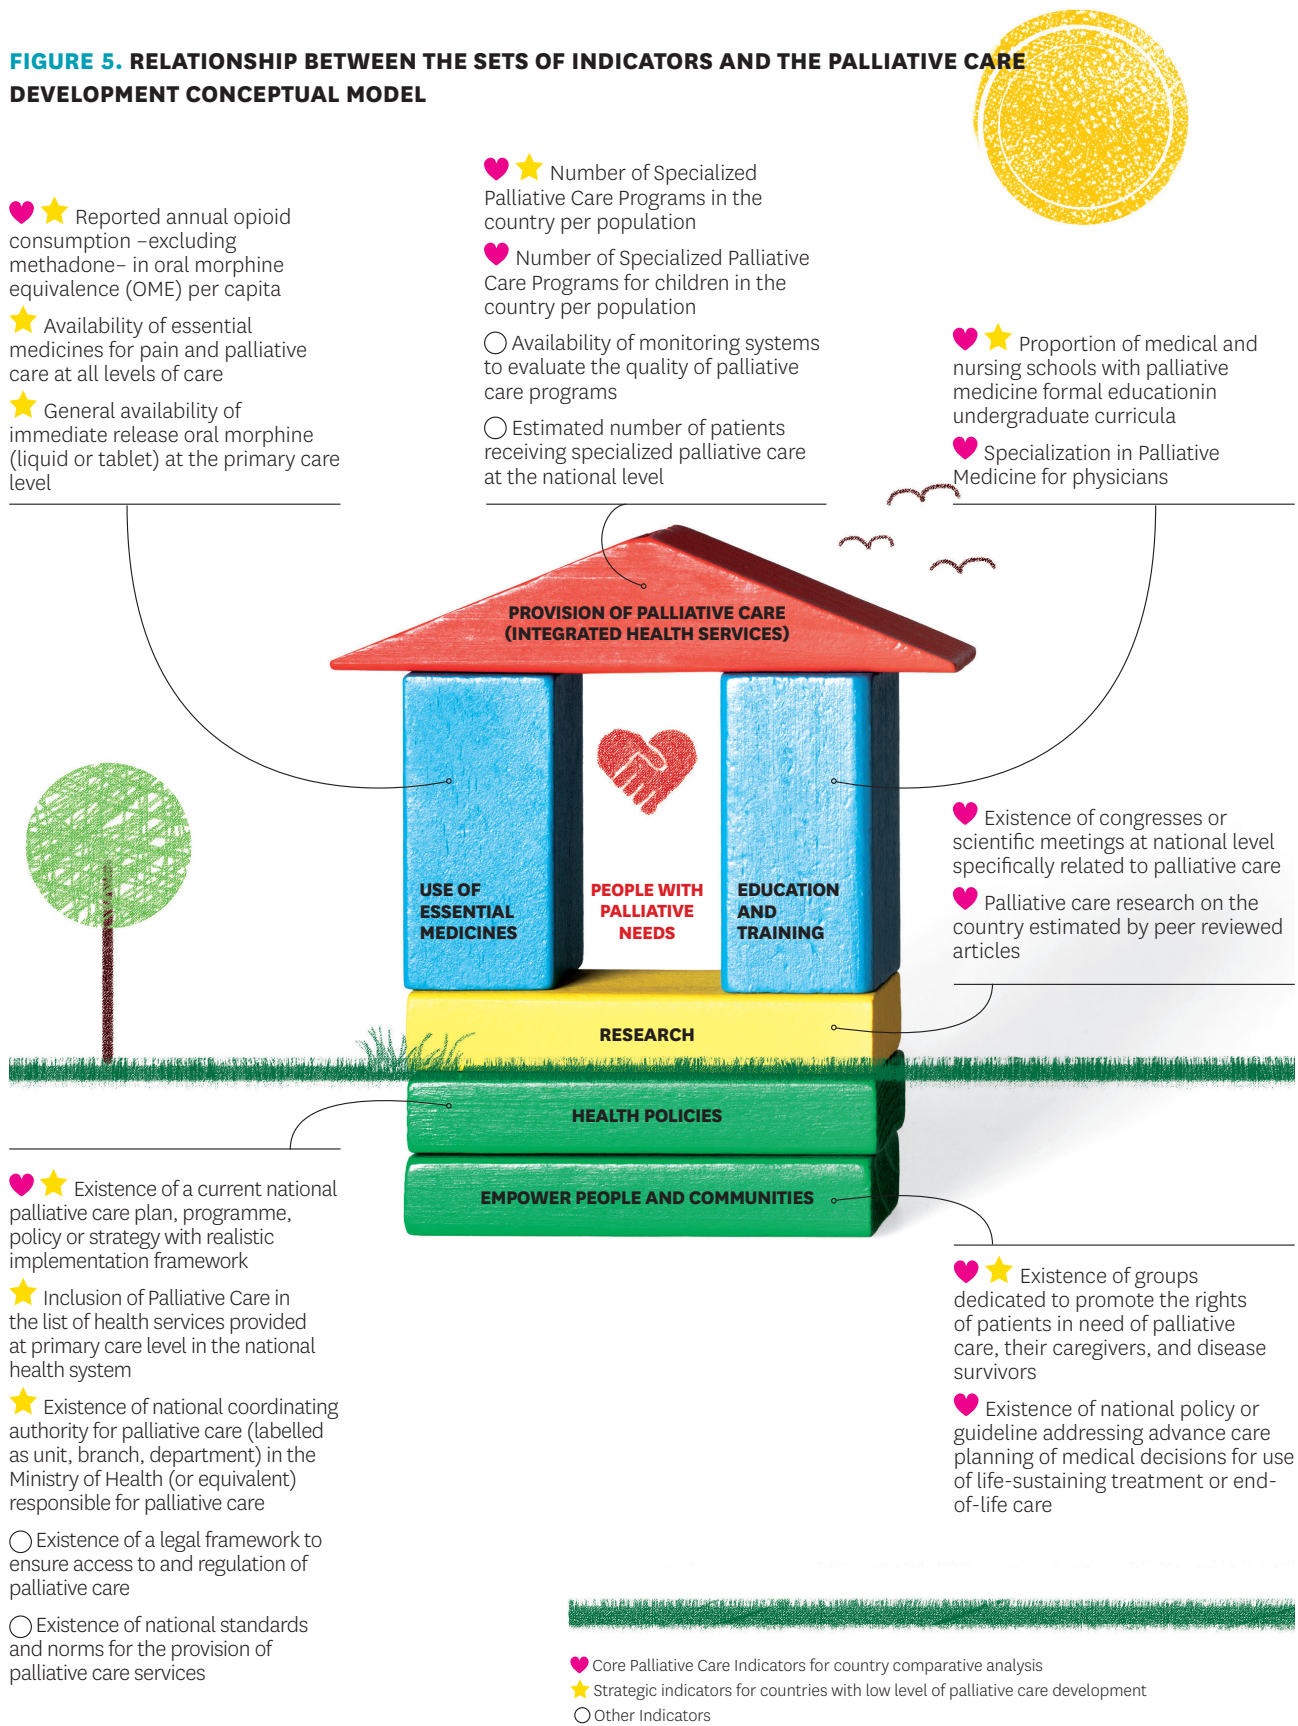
FIGURE 5. RELATIONSHIP BETWEEN THE SETS OF INDICATORS AND THE PALLIATIVE CARE DEVELOPMENT CONCEPTUAL MODEL

Reported annual opioid consumption –excluding methadone– in oral morphine equivalence (OME) per capita

Availability of essential medicines for pain and palliative care at all levels of care

General availability of immediate release oral morphine (liquid or tablet) at the primary care level

Number of Specialized Palliative Care Programs in the country per population

Number of Specialized Palliative Care Programs for children in the country per population

Availability of monitoring systems to evaluate the quality of palliative care programs

Estimated number of patients receiving specialized palliative care at the national level

Proportion of medical and nursing schools with palliative medicine formal educationin undergraduate curricula

Specialization in Palliative Medicine for physicians

PROVISION OF PALLIATIVE CARE (INTEGRATED HEALTH SERVICES)

USE OF ESSENTIAL MEDICINES

PEOPLE WITH PALLIATIVE NEEDS

EDUCATION AND TRAINING

RESEARCH

HEALTH POLICIES

EMPOWER PEOPLE AND COMMUNITIES

Existence of congresses or scientific meetings at national level specifically related to palliative care

Palliative care research on the country estimated by peer reviewed articles

Existence of a current national palliative care plan, programme, policy or strategy with realistic implementation framework

Inclusion of Palliative Care in the list of health services provided at primary care level in the national health system

Existence of national coordinating authority for palliative care (labelled as unit, branch, department) in the Ministry of Health (or equivalent) responsible for palliative care

Existence of a legal framework to ensure access to and regulation of palliative care

Existence of national standards and norms for the provision of palliative care services

Existence of groups dedicated to promote the rights of patients in need of palliative care, their caregivers, and disease survivors

Existence of national policy or guideline addressing advance care planning of medical decisions for use of life-sustaining treatment or end-of-life care

Core Palliative Care Indicators for country comparative analysis
Strategic indicators for countries with low level of palliative care development
Other Indicators